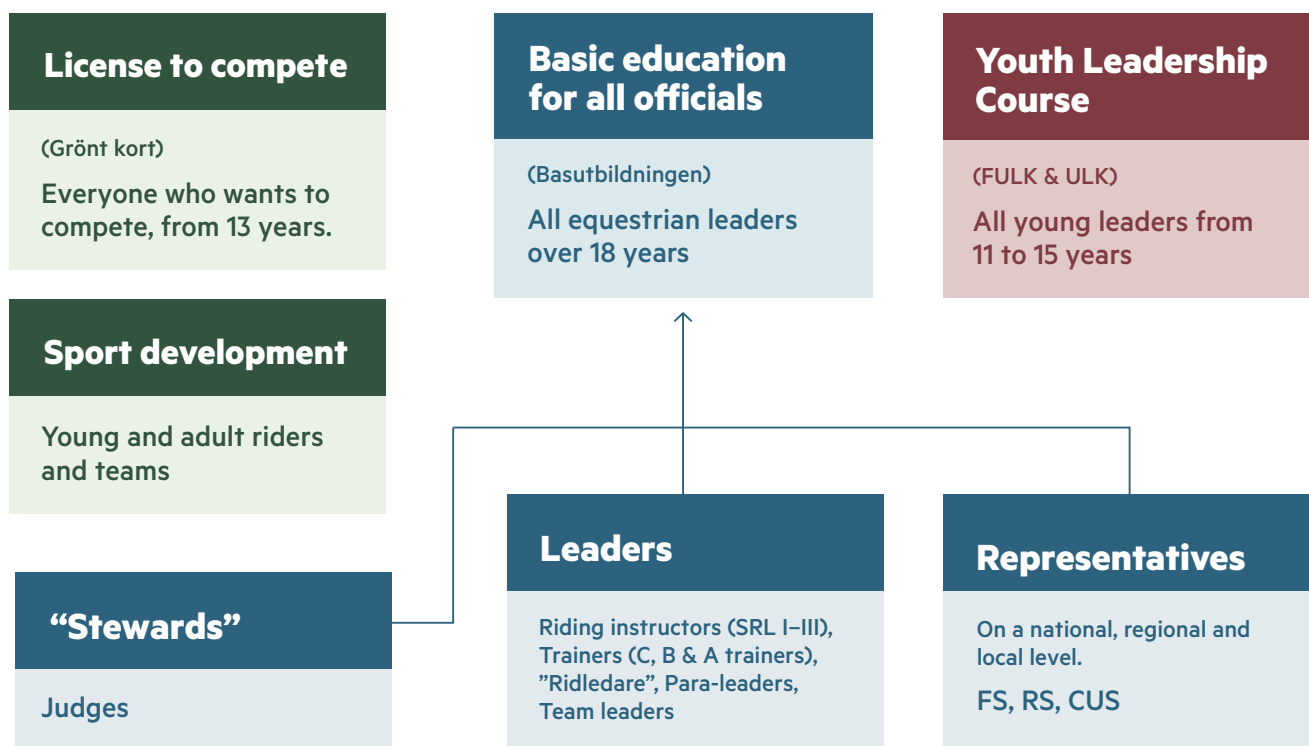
License to compete

(Grönt kort)

Everyone who wants to compete, from 13 years.

Basic education for all officials

(Basutbildningen)

All equestrian leaders over 18 years

Youth Leadership Course

(FULK & ULK)

All young leaders from 11 to 15 years

Sport development

Young and adult riders and teams

"Stewards"

Judges

Leaders

Riding instructors (SRL I–III), Trainers (C, B & A trainers), ”Ridledare”, Para-leaders, Team leaders

Representatives

On a national, regional and local level.

FS, RS, CUS